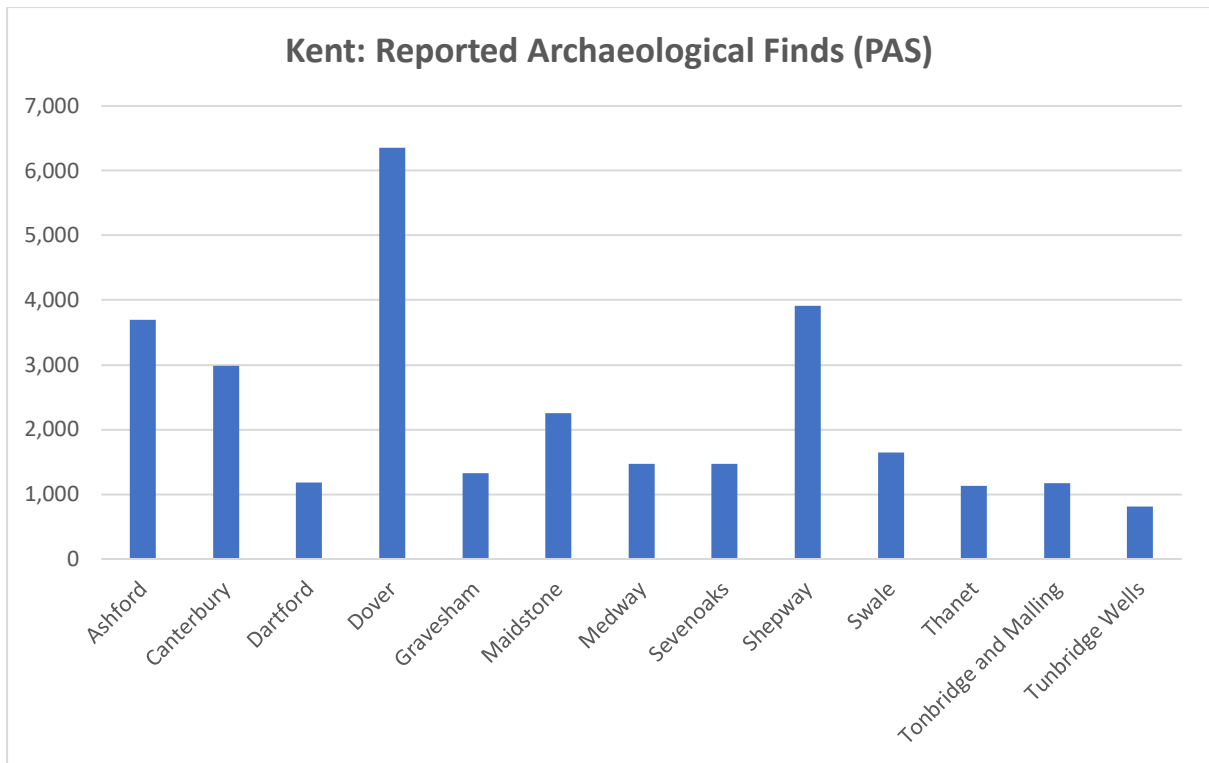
Kent: Reported Archaeological Finds (PAS)

7,000
6,000
5,000
4,000
3,000
2,000
1,000
0

Ashford
Canterbury
Dartford
Dover
Gravesham
Maidstone
Medway
Sevenoaks
Shepway
Swale
Thanet
Tonbridge and Malling
Tunbridge Wells